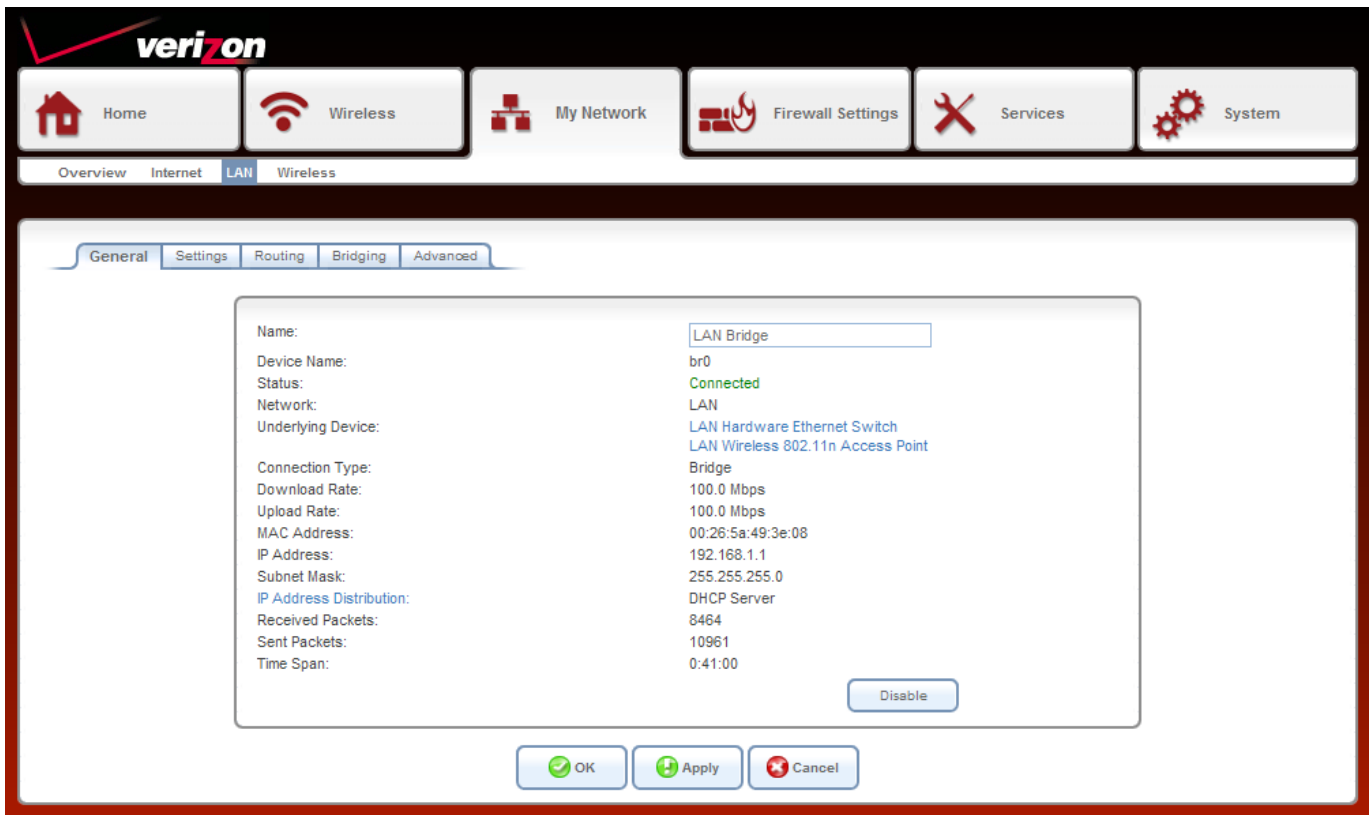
verizon

Home Wireless My Network Firewall Settings Services System

Overview Internet LAN Wireless

General Settings Routing Bridging Advanced

| | |
|---|---|
| Name: | LAN Bridge |
| Device Name: | br0 |
| Status: | Connected |
| Network: | LAN |
| Underlying Device: | LAN Hardware Ethernet Switch<br>LAN Wireless 802.11n Access Point |
| Connection Type: | Bridge |
| Download Rate: | 100.0 Mbps |
| Upload Rate: | 100.0 Mbps |
| MAC Address: | 00:26:5a:49:3e:08 |
| IP Address: | 192.168.1.1 |
| Subnet Mask: | 255.255.255.0 |
| IP Address Distribution: | DHCP Server |
| Received Packets: | 8464 |
| Sent Packets: | 10961 |
| Time Span: | 0:41:00 |

Disable

OK Apply Cancel